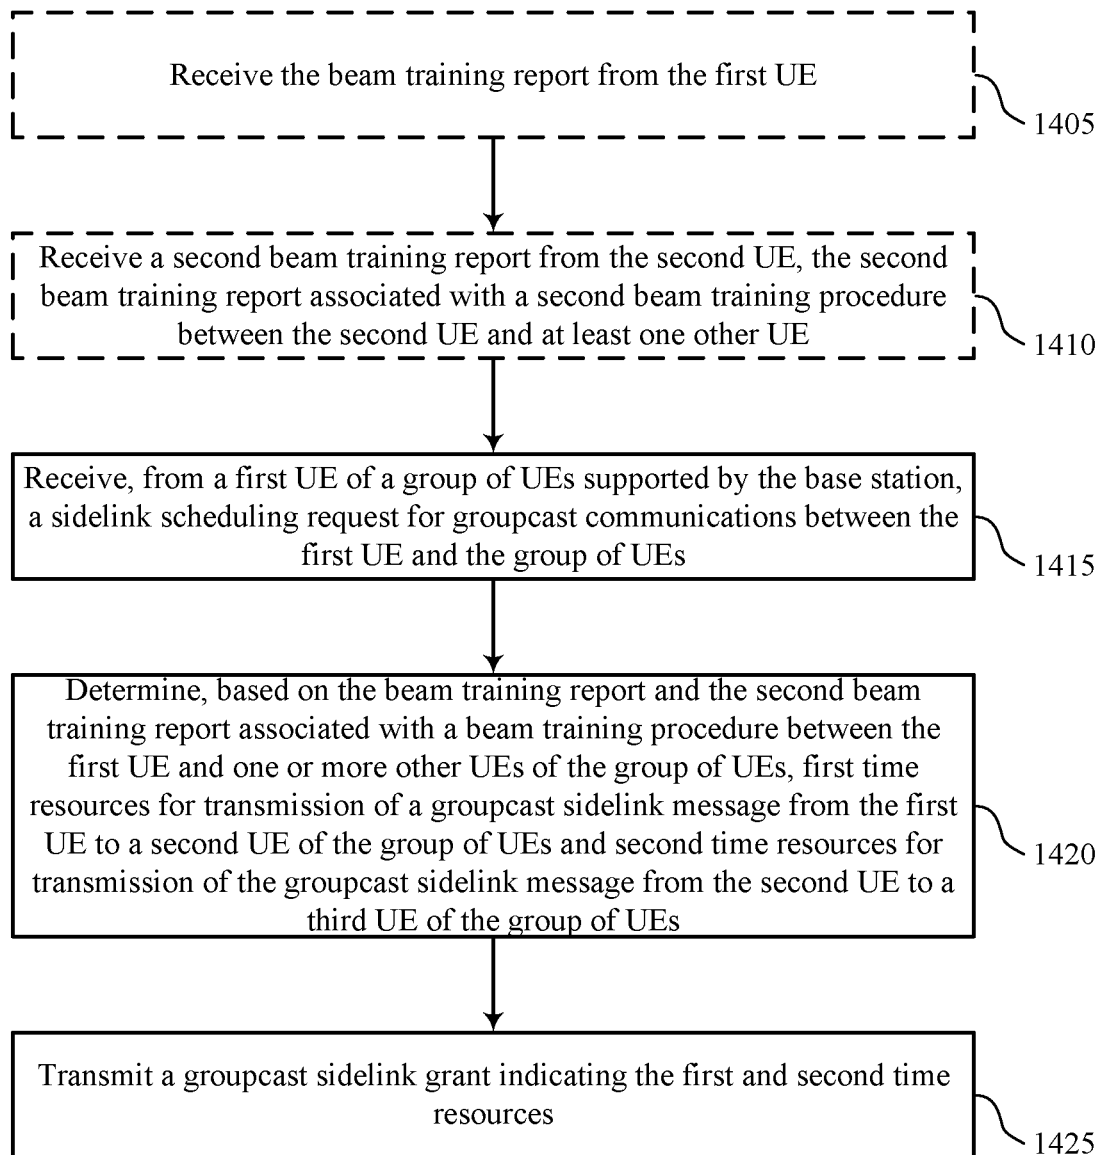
Receive the beam training report from the first UE

1405

Receive a second beam training report from the second UE, the second beam training report associated with a second beam training procedure between the second UE and at least one other UE

1410

Receive, from a first UE of a group of UEs supported by the base station, a sidelink scheduling request for groupcast communications between the first UE and the group of UEs

1415

Determine, based on the beam training report and the second beam training report associated with a beam training procedure between the first UE and one or more other UEs of the group of UEs, first time resources for transmission of a groupcast sidelink message from the first UE to a second UE of the group of UEs and second time resources for transmission of the groupcast sidelink message from the second UE to a third UE of the group of UEs

1420

Transmit a groupcast sidelink grant indicating the first and second time resources

1425